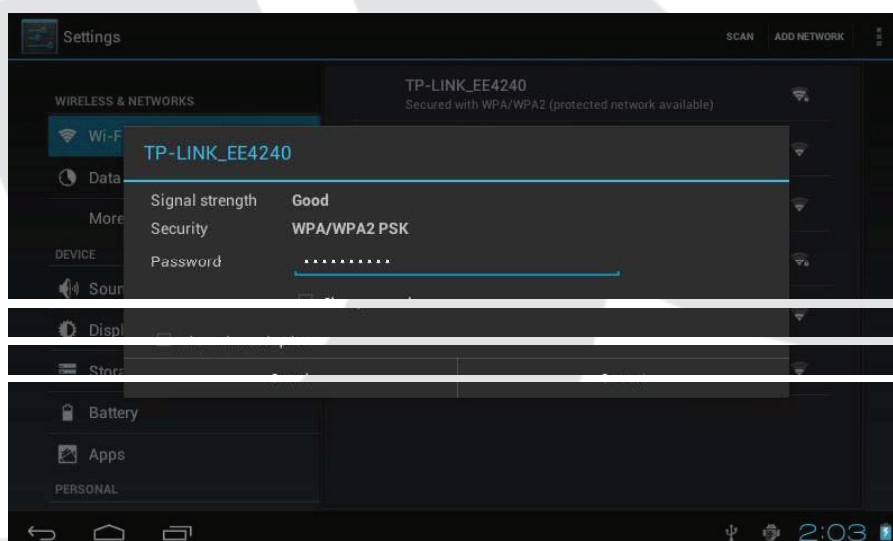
Settings

SCAN ADD NETWORK

WIRELESS & NETWORKS

Wi-F

Data

More

DEVICE

Sour

Displ

Stora

Battery

Apps

PERSONAL

TP-LINK_EE4240
Secured with WPA/WPA2 (protected network available)

TP-LINK_EE4240

Signal strength Good
Security WPA/WPA2 PSK
Password ..........

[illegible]

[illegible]

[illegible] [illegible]

2:03